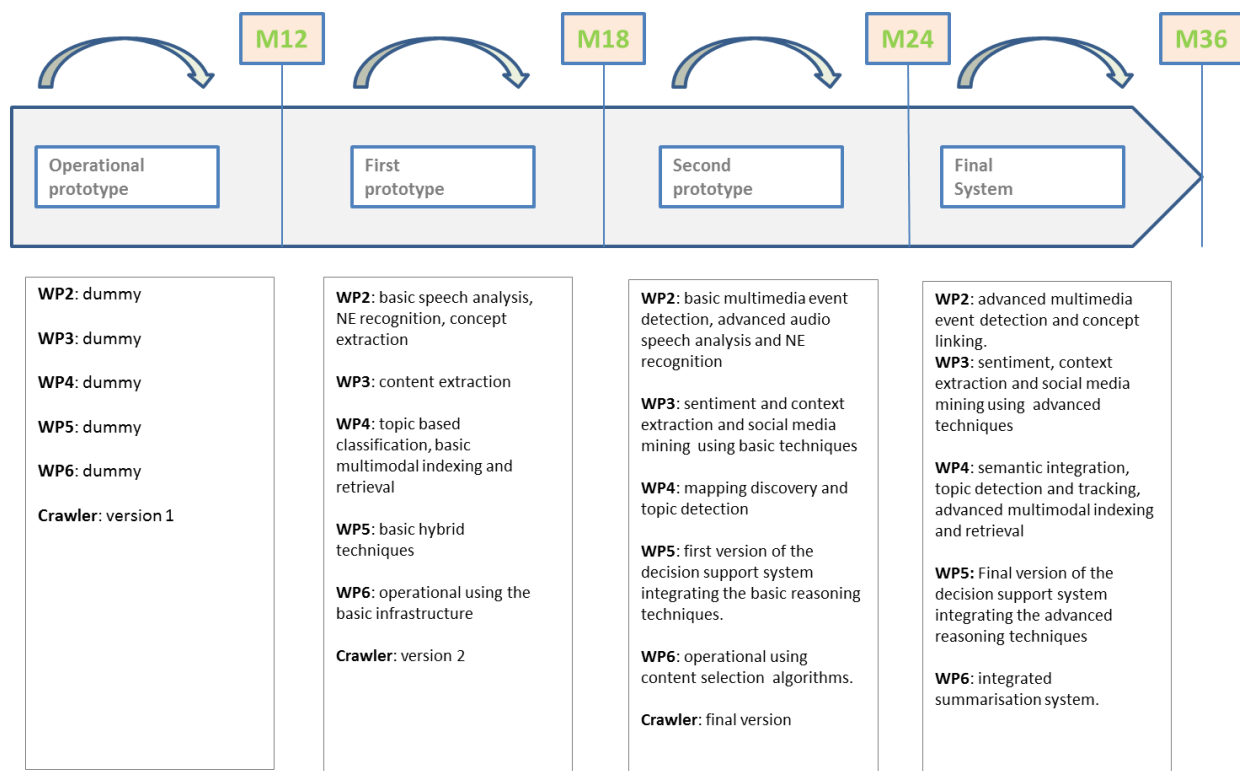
M12

M18

M24

M36

Operational prototype

First prototype

Second prototype

Final System

WP2: dummy

WP3: dummy

WP4: dummy

WP5: dummy

WP6: dummy

Crawler: version 1

WP2: basic speech analysis, NE recognition, concept extraction

WP3: content extraction

WP4: topic based classification, basic multimodal indexing and retrieval

WP5: basic hybrid techniques

WP6: operational using the basic infrastructure

Crawler: version 2

WP2: basic multimedia event detection, advanced audio speech analysis and NE recognition

WP3: sentiment and context extraction and social media mining using basic techniques

WP4: mapping discovery and topic detection

WP5: first version of the decision support system integrating the basic reasoning techniques.

WP6: operational using content selection algorithms.

Crawler: final version

WP2: advanced multimedia event detection and concept linking.
WP3: sentiment, context extraction and social media mining using advanced techniques

WP4: semantic integration, topic detection and tracking, advanced multimodal indexing and retrieval

WP5: Final version of the decision support system integrating the advanced reasoning techniques

WP6: integrated summarisation system.